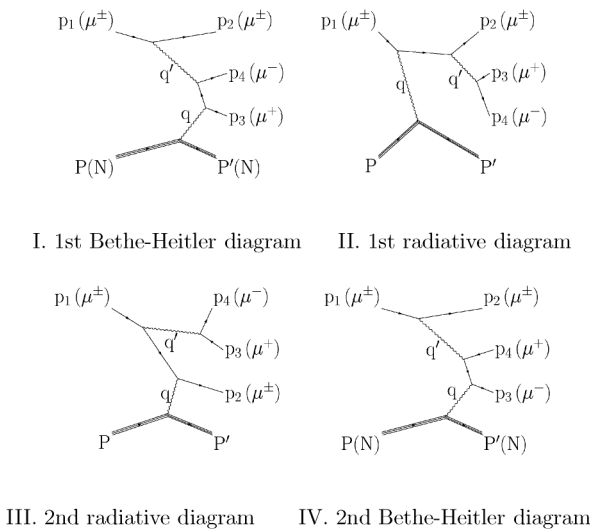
$p_1\,(\mu^{\pm})$
$p_2\,(\mu^{\pm})$
$q'$
$p_4\,(\mu^{-})$
$q$
$p_3\,(\mu^{+})$
P(N)
P′(N)

I. 1st Bethe-Heitler diagram

$p_1\,(\mu^{\pm})$
$p_2\,(\mu^{\pm})$
$q$
$q'$
$p_3\,(\mu^{+})$
$p_4\,(\mu^{-})$
P
P′

II. 1st radiative diagram

$p_1\,(\mu^{\pm})$
$p_4\,(\mu^{-})$
$q'$
$p_3\,(\mu^{+})$
$q$
$p_2\,(\mu^{\pm})$
P
P′

III. 2nd radiative diagram

$p_1\,(\mu^{\pm})$
$p_2\,(\mu^{\pm})$
$q'$
$p_4\,(\mu^{+})$
$q$
$p_3\,(\mu^{-})$
P(N)
P′(N)

IV. 2nd Bethe-Heitler diagram